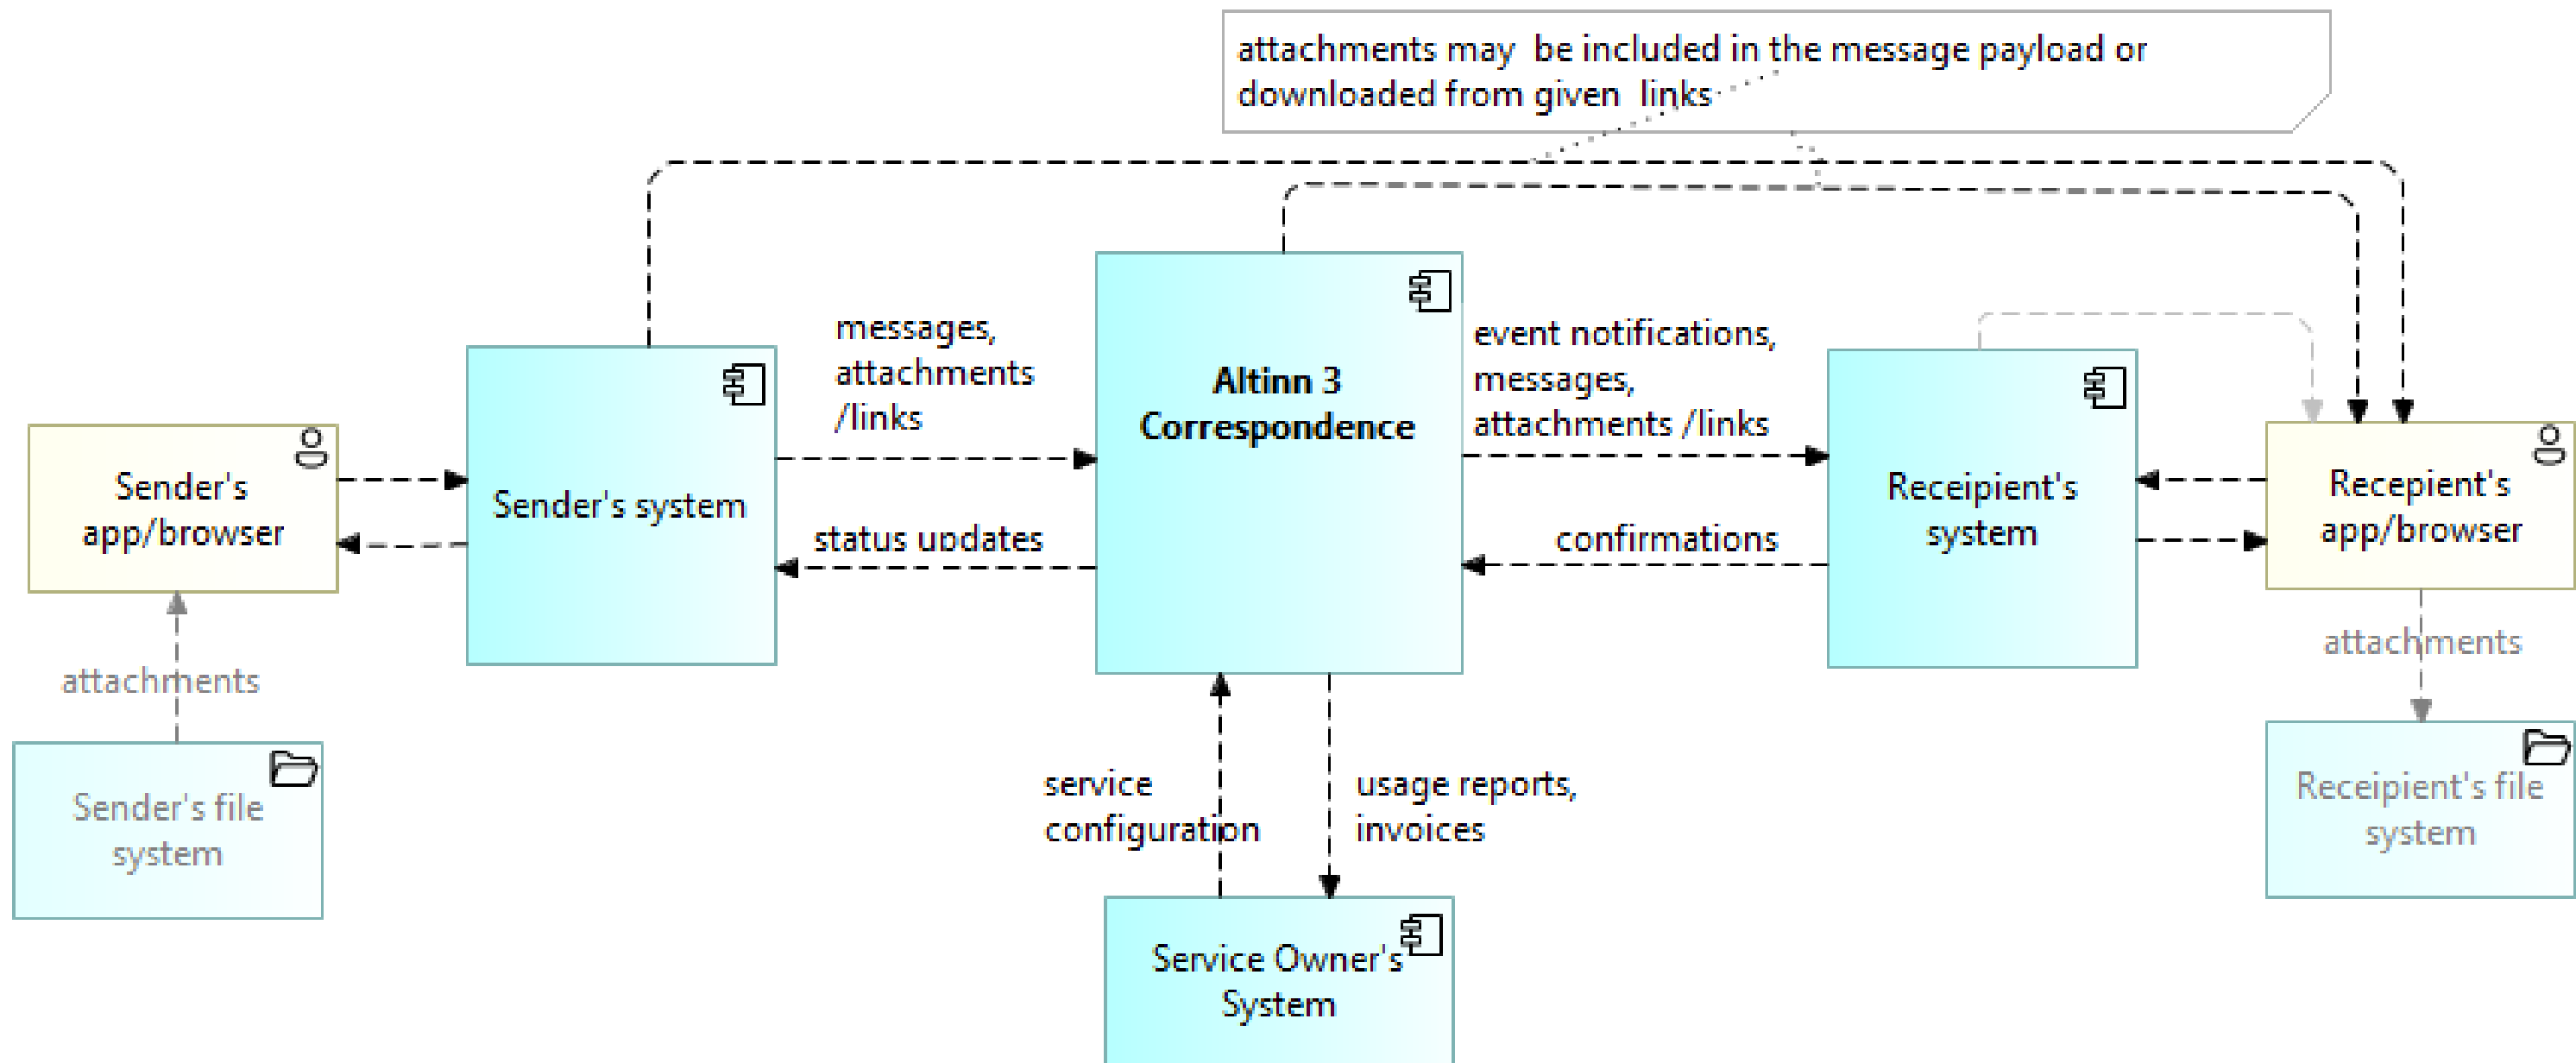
attachments may be included in the message payload or downloaded from given links

Sender's app/browser

Sender's system

messages, attachments /links

status updates

Altinn 3 Correspondence

event notifications, messages, attachments /links

confirmations

Receipient's system

Recepient's app/browser

attachments

Sender's file system

service configuration

usage reports, invoices

Service Owner's System

attachments

Receipient's file system